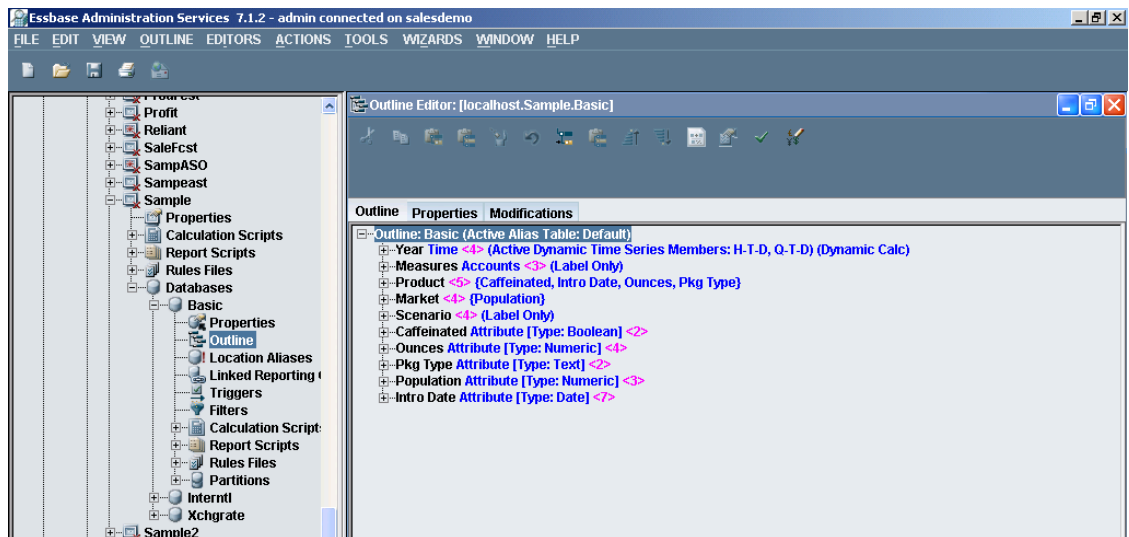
Essbase Administration Services 7.1.2 - admin connected on salesdemo

FILE EDIT VIEW OUTLINE EDITORS ACTIONS TOOLS WIZARDS WINDOW HELP

Profit
Reliant
SaleFcst
SampASO
Sampeast
Sample
Properties
Calculation Scripts
Report Scripts
Rules Files
Databases
Basic
Properties
Outline
Location Aliases
Linked Reporting
Triggers
Filters
Calculation Script
Report Scripts
Rules Files
Partitions
Interntl
Xchgrate
Sample2

Outline Editor: [localhost.Sample.Basic]

Outline Properties Modifications

Outline: Basic (Active Alias Table: Default)
Year Time <4> (Active Dynamic Time Series Members: H-T-D, Q-T-D) (Dynamic Calc)
Measures Accounts <3> (Label Only)
Product <5> {Caffeinated, Intro Date, Ounces, Pkg Type}
Market <4> {Population}
Scenario <4> (Label Only)
Caffeinated Attribute [Type: Boolean] <2>
Ounces Attribute [Type: Numeric] <4>
Pkg Type Attribute [Type: Text] <2>
Population Attribute [Type: Numeric] <3>
Intro Date Attribute [Type: Date] <7>